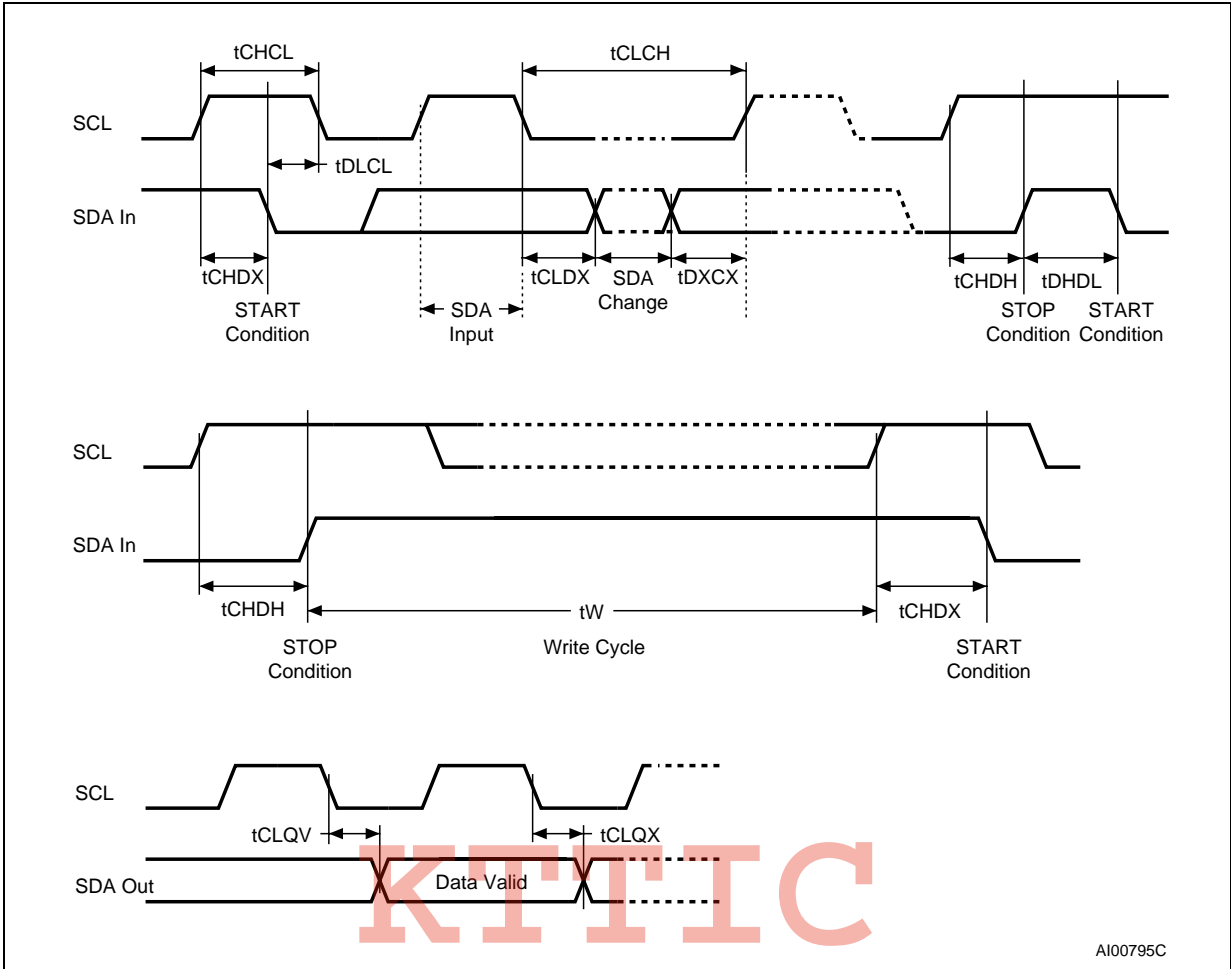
tCHCL

tCLCH

SCL

tDLCL

SDA In

tCHDX

START Condition

SDA Input

tCLDX

SDA Change

tDXCX

tCHDH

tDHDL

STOP Condition

START Condition

SCL

SDA In

tCHDH

tW

tCHDX

STOP Condition

Write Cycle

START Condition

SCL

tCLQV

tCLQX

SDA Out

Data Valid

KTTIC

AI00795C